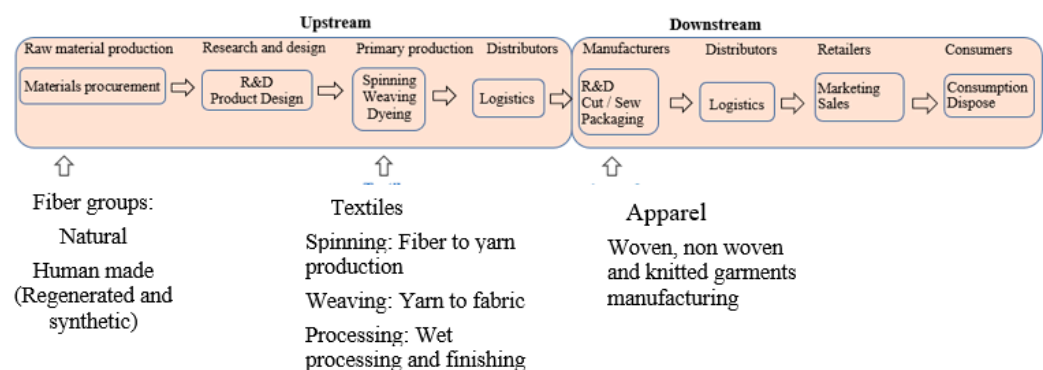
Upstream

Raw material production

Materials procurement

Research and design

R&D
Product Design

Primary production

Spinning
Weaving
Dyeing

Distributors

Logistics

Downstream

Manufacturers

R&D
Cut / Sew
Packaging

Distributors

Logistics

Retailers

Marketing
Sales

Consumers

Consumption
Dispose

Fiber groups:

Natural

Human made (Regenerated and synthetic)

Textiles

Spinning: Fiber to yarn production

Weaving: Yarn to fabric

Processing: Wet processing and finishing

Apparel

Woven, non woven and knitted garments manufacturing